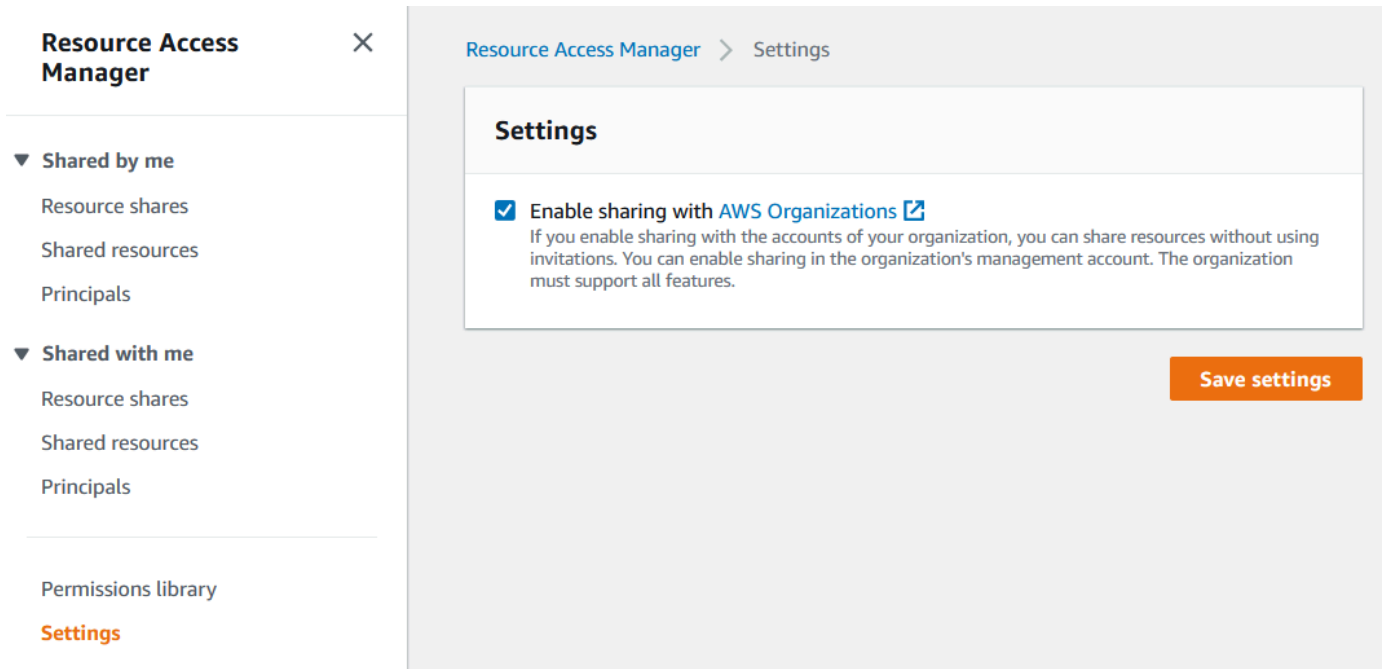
Resource Access Manager

Shared by me

Resource shares

Shared resources

Principals

Shared with me

Resource shares

Shared resources

Principals

Permissions library

Settings

Resource Access Manager > Settings

Settings

Enable sharing with AWS Organizations

If you enable sharing with the accounts of your organization, you can share resources without using invitations. You can enable sharing in the organization's management account. The organization must support all features.

Save settings